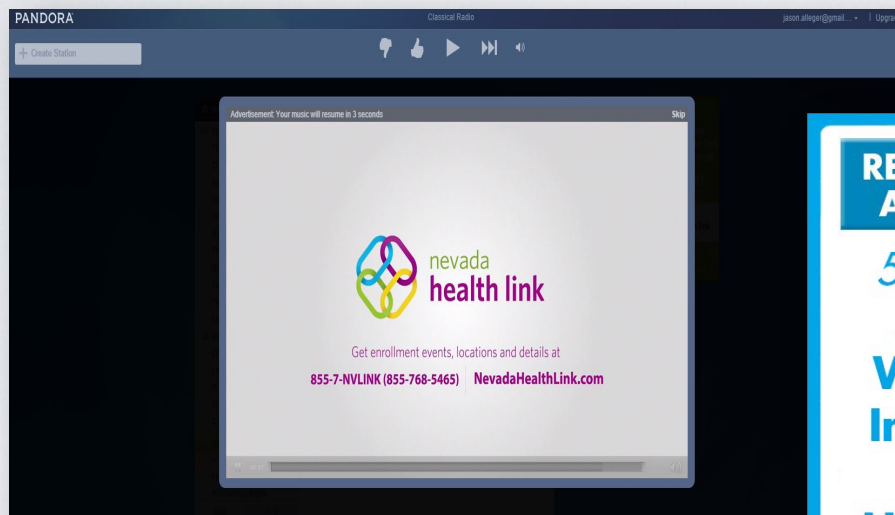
PANDORA

Classical Radio

jason.alleger@gmail... ▾ | Upgra

+ Create Station

Advertisement: Your music will resume in 3 seconds

Skip

nevada
health link

Get enrollment events, locations and details at

855-7-NVLINK (855-768-5465) | NevadaHealthLink.com

RE
A
5
W
In